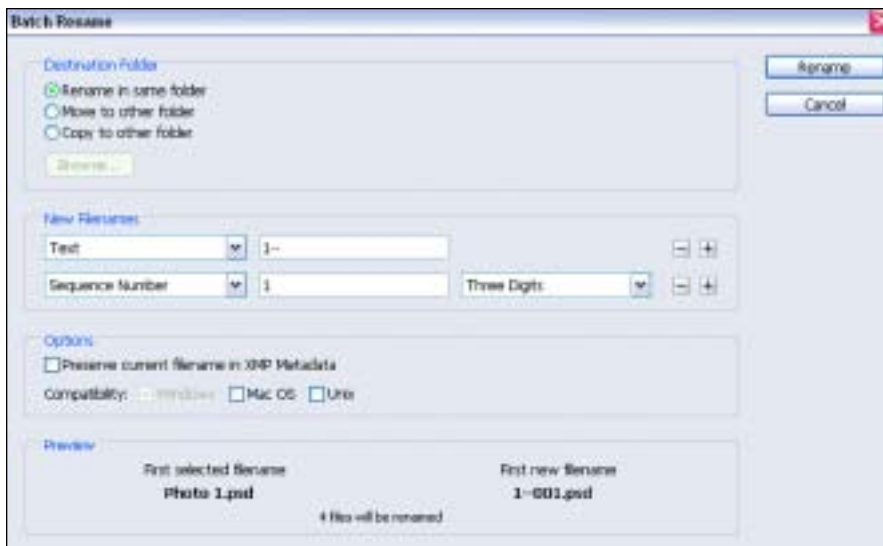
Batch Rename

Destination Folder
Rename in same folder
Move to other folder
Copy to other folder
Browse...

Rename
Cancel

New Filenames
Text
1--
Sequence Number
1
Three Digits

Options
Preserve current filename in XMP Metadata
Compatibility: Windows Mac OS Unix

Preview
First selected filename
Photo 1.psd
First new filename
1--001.psd
4 files will be renamed